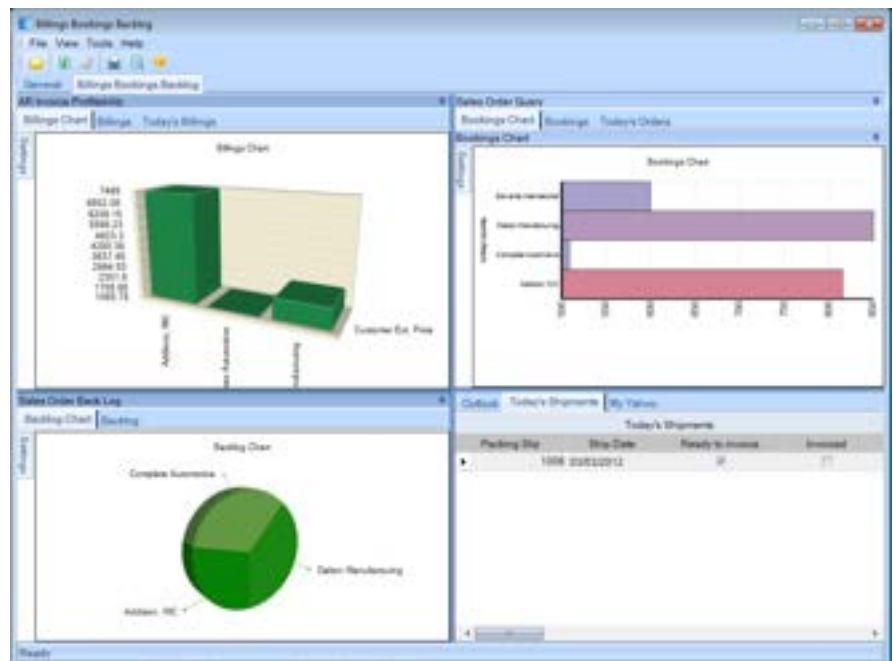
Billings Bookings Backlog

File View Tools Help

General Billings Bookings Backlog

AR Invoice Portfolio

Billings Chart Billings Today's Billings

Settings

Billings Chart

7449
6652.08
6208.15
5566.23
4603.3
4200.38
3637.45
2994.53
2351.6
1708.68
1065.75

Addison, Inc.
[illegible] Automotive
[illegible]

Customer Ext. Price

Sales Order Query

Bookings Chart Bookings Today's Orders

Bookings Chart

Settings

Bookings Chart

Sales Order Back Log

Backlog Chart Backlog

Settings

Backlog Chart

Complete Automotive

Dalton Manufacturing

Addison, INC

Outlook Today's Shipments My Values

Today's Shipments

| Packing Slip | Ship Date | Ready to invoice | Invoiced |
|---|---|---|---|
| 1006 | 03/03/2012 | ☑ | ☐ |

Ready